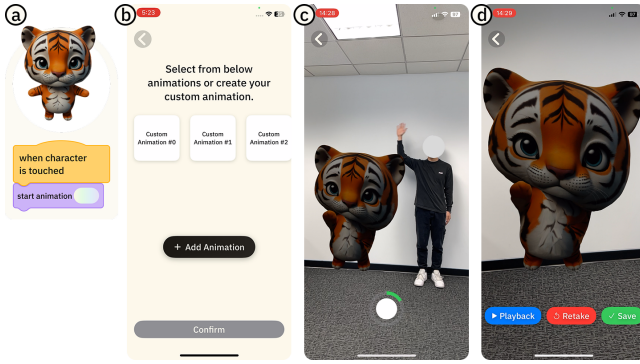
a

when character is touched

start animation

b

5:23

Select from below animations or create your custom animation.

Custom Animation #0

Custom Animation #1

Custom Animation #2

+ Add Animation

Confirm

c

14:26

d

14:29

Playback

Retake

Save